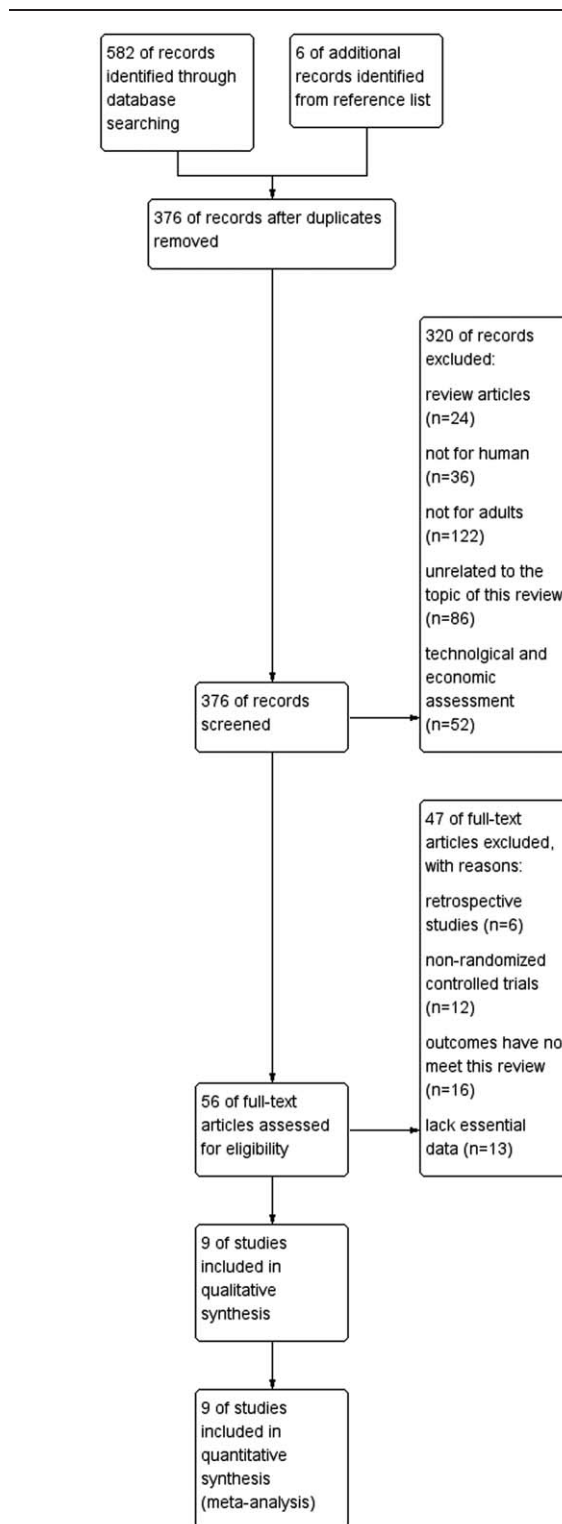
582 of records identified through database searching

6 of additional records identified from reference list

376 of records after duplicates removed

320 of records excluded:

review articles (n=24)

not for human (n=36)

not for adults (n=122)

unrelated to the topic of this review (n=86)

technolgical and economic assessment (n=52)

376 of records screened

47 of full-text articles excluded, with reasons:

retrospective studies (n=6)

non-randomized controlled trials (n=12)

outcomes have no meet this review (n=16)

lack essential data (n=13)

56 of full-text articles assessed for eligibility

9 of studies included in qualitative synthesis

9 of studies included in quantitative synthesis (meta-analysis)